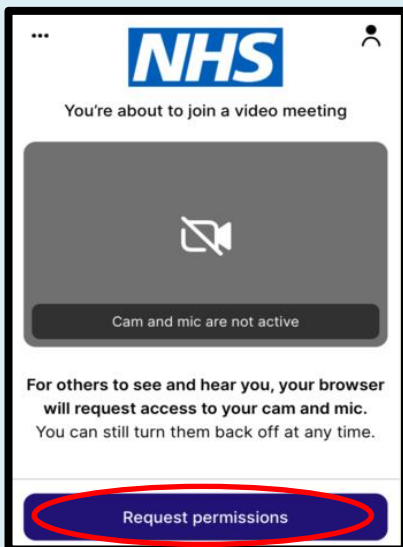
...

NHS

You're about to join a video meeting

Cam and mic are not active

For others to see and hear you, your browser will request access to your cam and mic.
You can still turn them back off at any time.

Request permissions